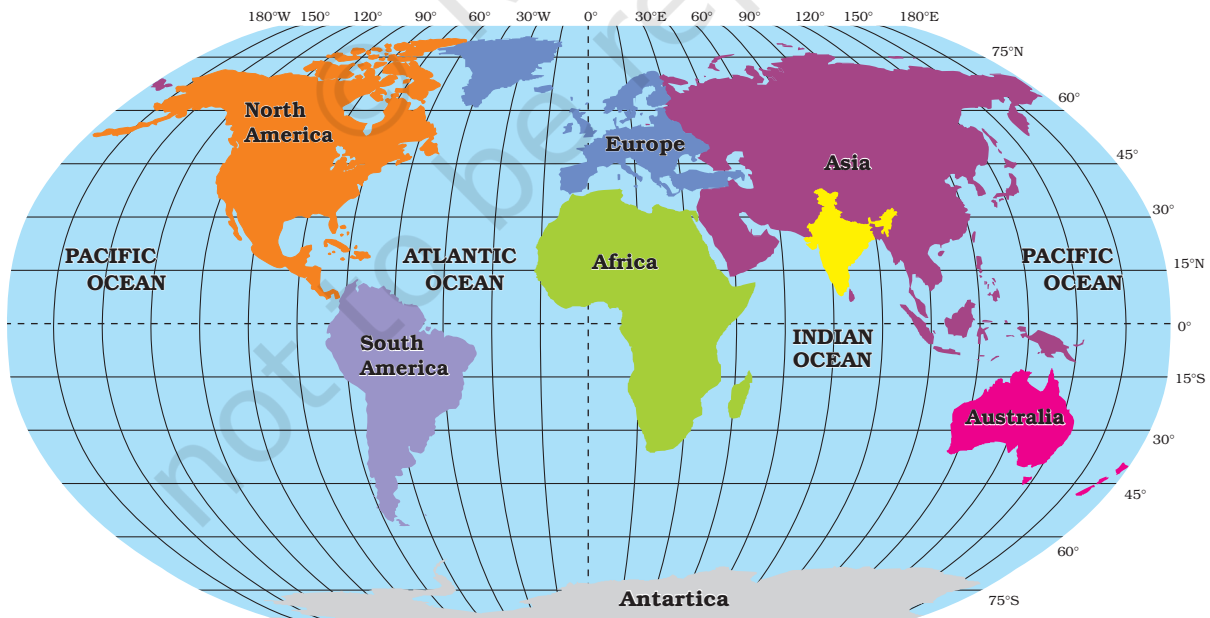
180°W 150° 120° 90° 60° 30°W 0° 30°E 60° 90° 120° 150° 180°E

75°N

60°

45°

30°

15°N

0°

15°S

30°

45°

60°

75°S

North America

Europe

Asia

PACIFIC OCEAN

ATLANTIC OCEAN

Africa

PACIFIC OCEAN

South America

INDIAN OCEAN

Australia

Antartica

not to be republished